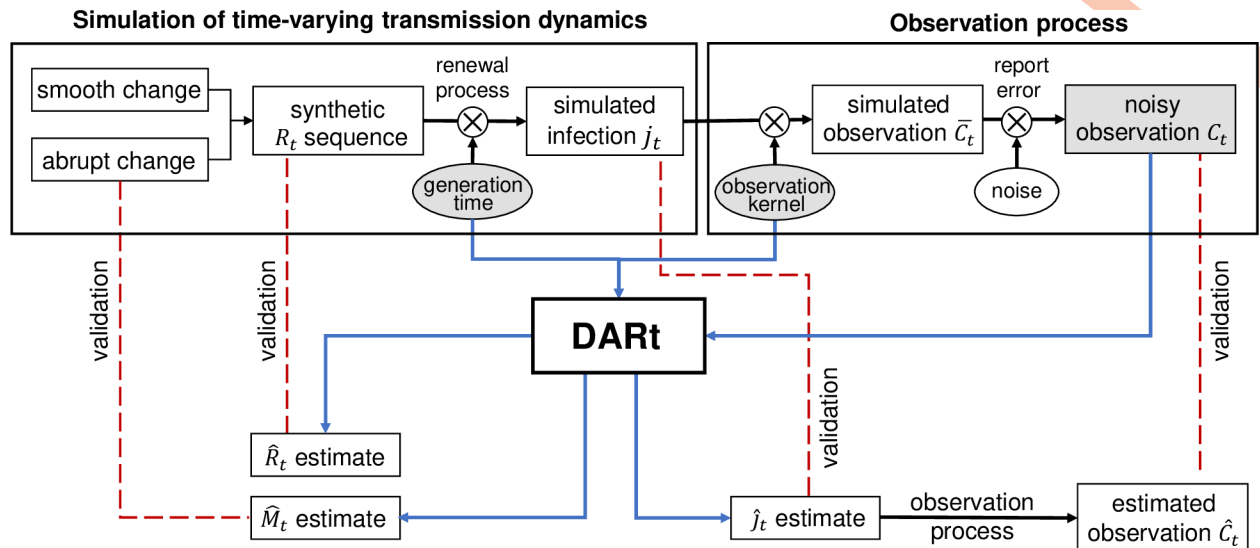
Simulation of time-varying transmission dynamics

Observation process

smooth change

abrupt change

synthetic $R_t$ sequence

renewal process

simulated infection $j_t$

generation time

simulated observation $\bar{C_t}$

observation kernel

report error

noisy observation $C_t$

noise

validation

validation

DARt

validation

validation

$\hat{R}_t$ estimate

$\widehat{M}_t$ estimate

$\hat{j}_t$ estimate

observation process

estimated observation $\hat{C}_t$